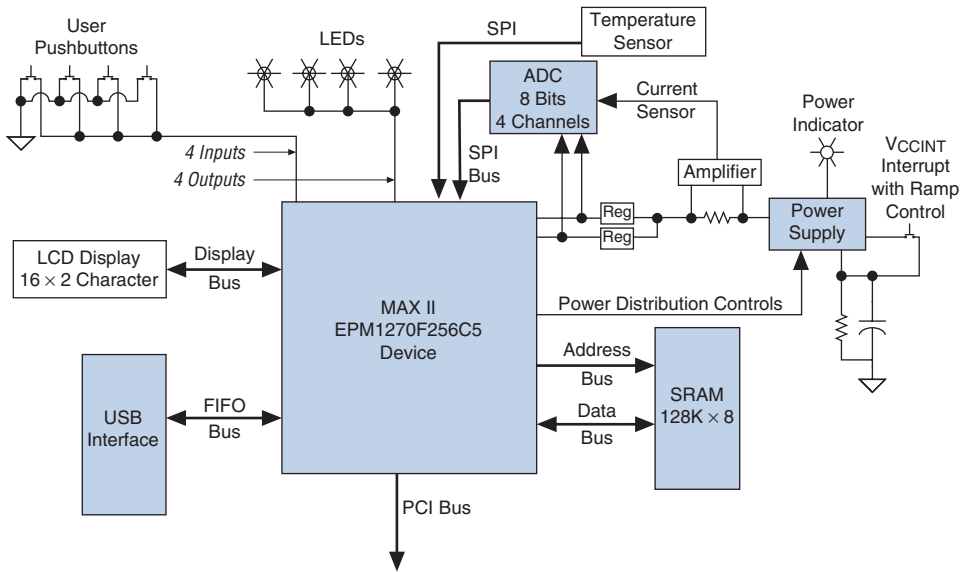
User Pushbuttons

LEDs

SPI

Temperature Sensor

ADC
8 Bits
4 Channels

Current Sensor

Power Indicator

$V_{CCINT}$ Interrupt with Ramp Control

4 Inputs

4 Outputs

SPI Bus

Amplifier

Reg

Reg

Power Supply

LCD Display
$16 \times 2$ Character

Display Bus

MAX II
EPM1270F256C5
Device

Power Distribution Controls

Address Bus

SRAM
$128K \times 8$

USB Interface

FIFO Bus

Data Bus

PCI Bus